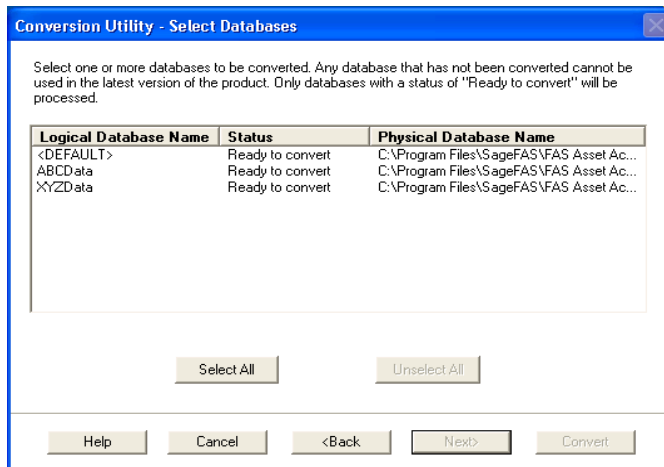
Conversion Utility - Select Databases

Select one or more databases to be converted. Any database that has not been converted cannot be used in the latest version of the product. Only databases with a status of "Ready to convert" will be processed.

| Logical Database Name | Status | Physical Database Name |
|---|---|---|
| <DEFAULT> | Ready to convert | C:\Program Files\SageFAS\FAS Asset Ac... |
| ABCData | Ready to convert | C:\Program Files\SageFAS\FAS Asset Ac... |
| XYZData | Ready to convert | C:\Program Files\SageFAS\FAS Asset Ac... |

Select All

Unselect All

Help

Cancel

<Back

Next>

Convert